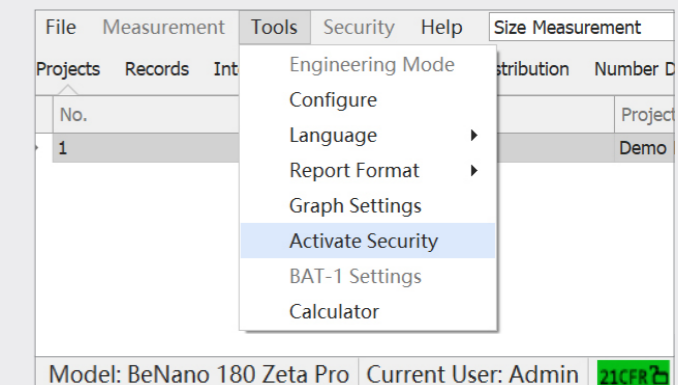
File Measurement Tools Security Help Size Measurement

Projects Records Int stribution Number D

No. Project

1 Demo

Engineering Mode
Configure
Language
Report Format
Graph Settings
Activate Security
BAT-1 Settings
Calculator

Model: BeNano 180 Zeta Pro Current User: Admin 21CFR